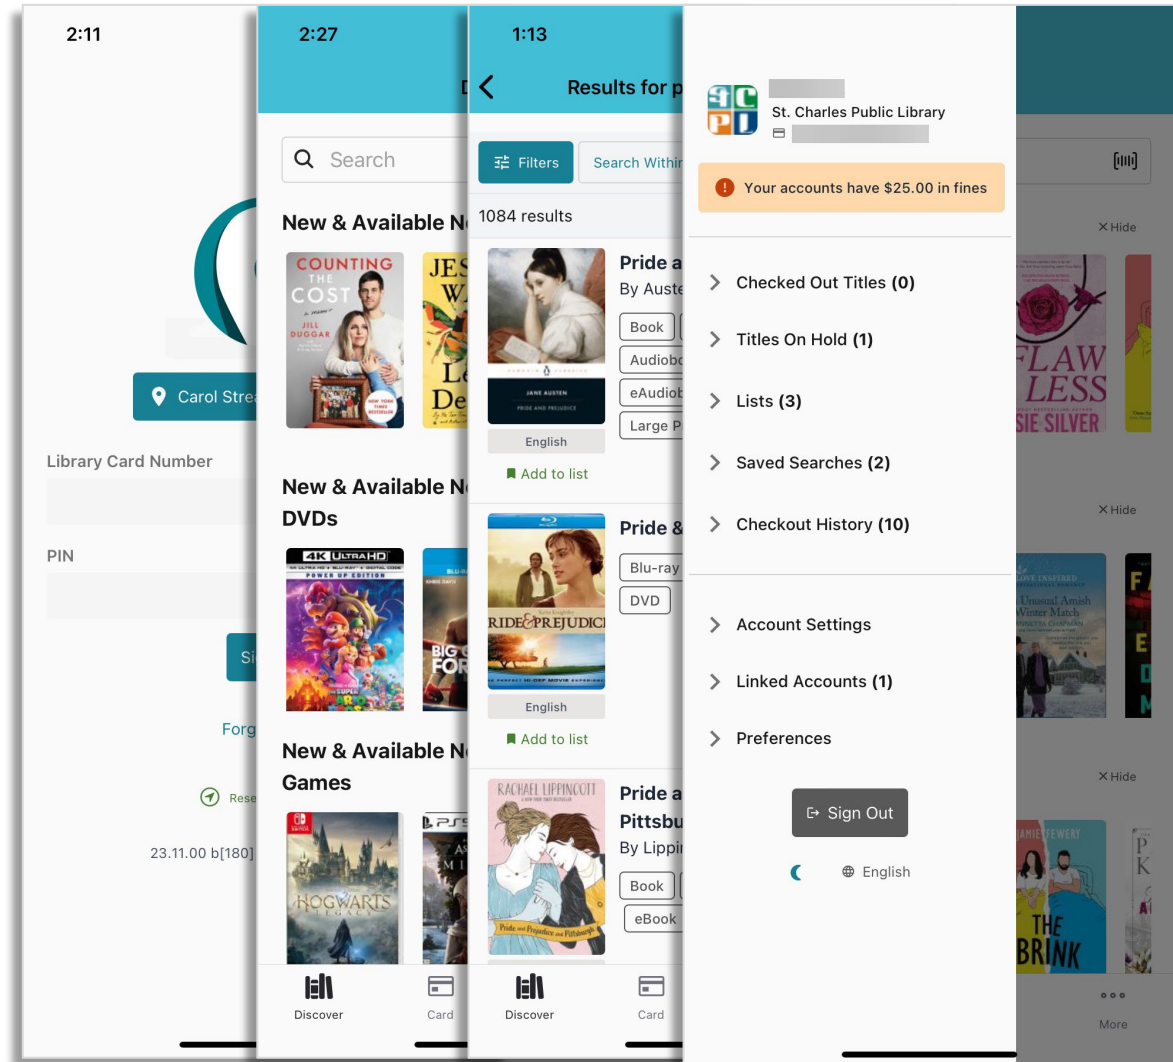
2:11

Carol Strea

Library Card Number

PIN

Si

Forg

Rese

23.11.00 b[180]

2:27

D

Search

New & Available N

COUNTING THE COST

JILL DUGGAR

NEW YORK TIMES BESTSELLER

JES

WA

Le

De

New & Available N DVDs

4K ULTRA HD

POWER UP EDITION

THE SUPER MARIO

BIG

FOR

New & Available N Games

HOGWARTS LEGACY

PS5

Discover

Card

1:13

Results for p

Filters

Search Withi

1084 results

Pride a

By Auste

Book

Audiobo

eAudiob

Large P

JANE AUSTEN

PRIDE AND PREJUDICE

English

Add to list

Pride &

Blu-ray

DVD

PRIDE & PREJUDICE

English

Add to list

RACHAEL LIPPINCOTT

Pride a

Pittsbu

By Lippi

Book

eBook

Pride and Prejudice and Pittsburgh

Discover

Card

St. Charles Public Library

Your accounts have $25.00 in fines

Checked Out Titles (0)

Titles On Hold (1)

Lists (3)

Saved Searches (2)

Checkout History (10)

Account Settings

Linked Accounts (1)

Preferences

Sign Out

English

×Hide

FLAW LESS

SIE SILVER

×Hide

LOVE INSPIRED

Unusual Amish Winter Match

×Hide

JAMIE STEWERY

THE BRINK

More